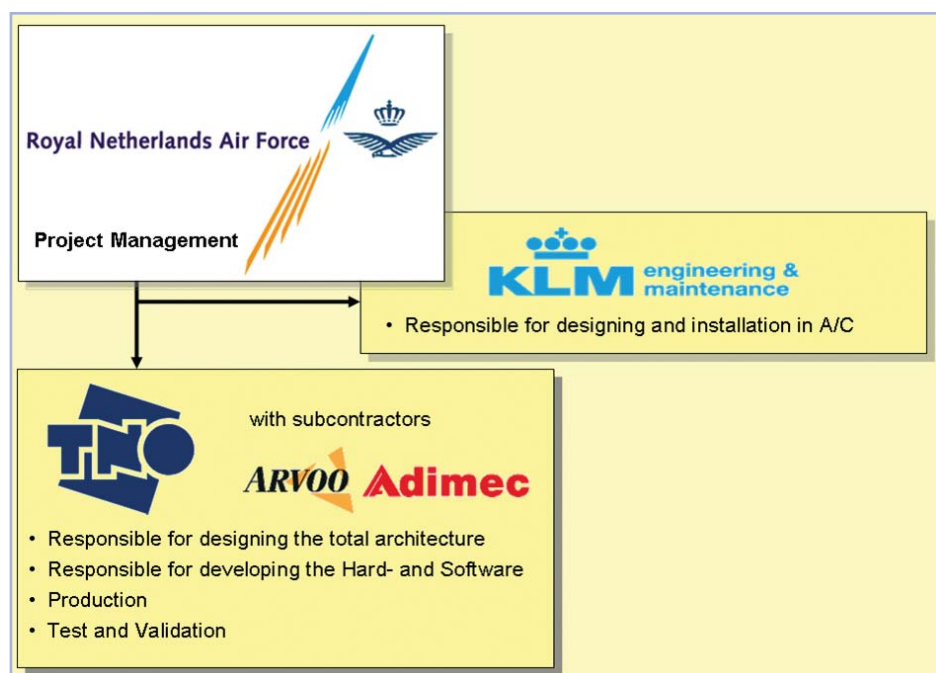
Royal Netherlands Air Force

Project Management

KLM engineering & maintenance

• Responsible for designing and installation in A/C

TNO

with subcontractors

ARVOO Adimec

• Responsible for designing the total architecture
• Responsible for developing the Hard- and Software
• Production
• Test and Validation